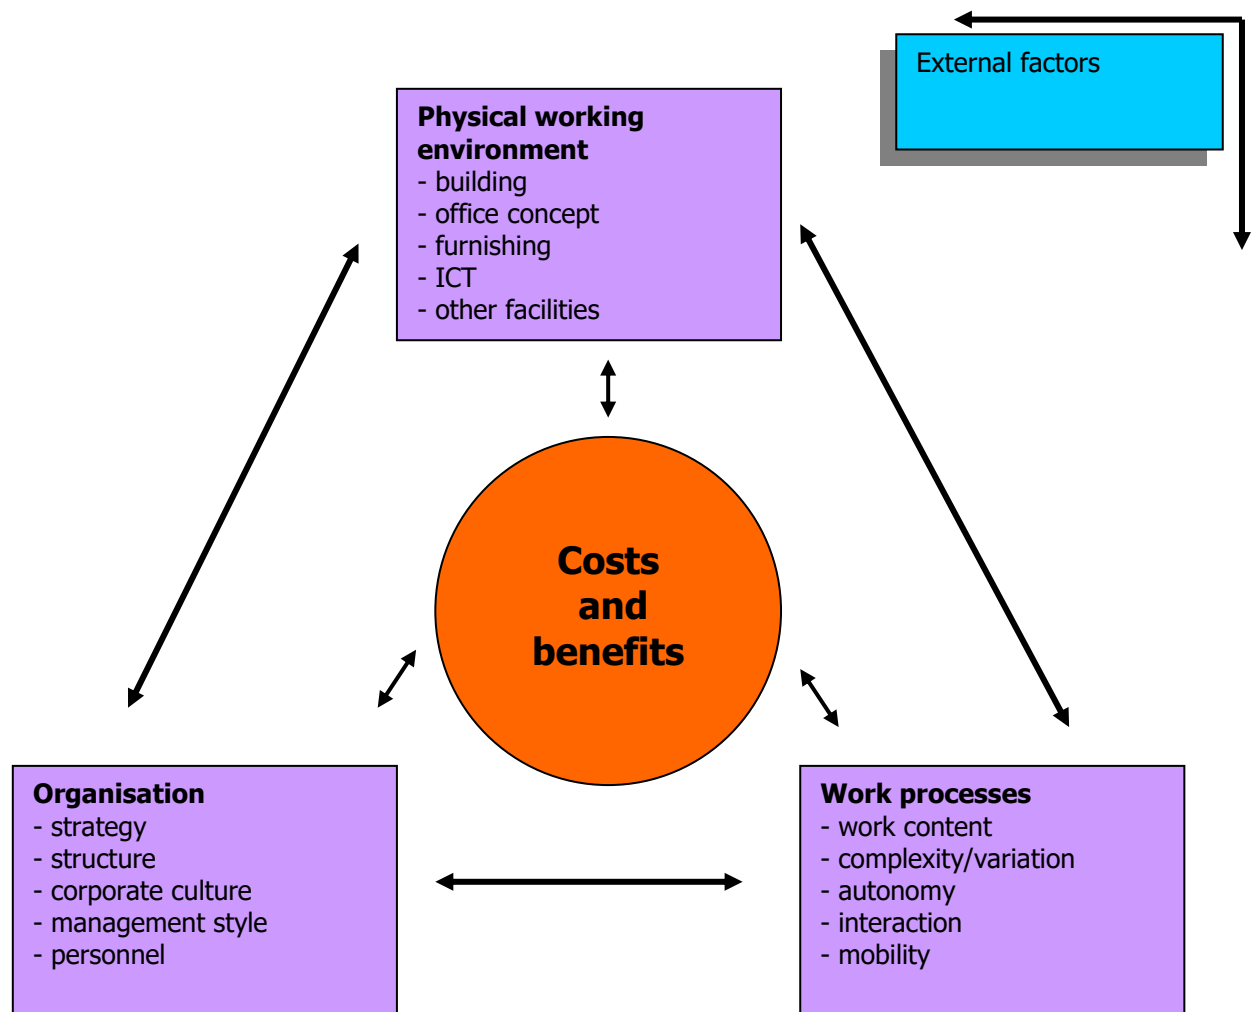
External factors

Physical working environment
- building
- office concept
- furnishing
- ICT
- other facilities

Costs and benefits

Organisation
- strategy
- structure
- corporate culture
- management style
- personnel

Work processes
- work content
- complexity/variation
- autonomy
- interaction
- mobility